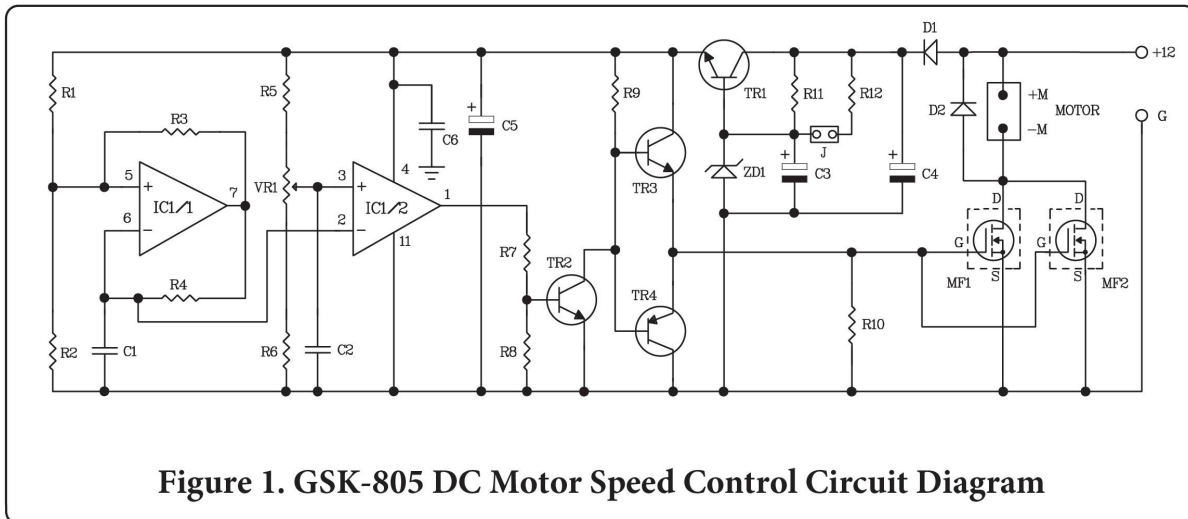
R1
R3
5
+
7
6
−
IC1/1
R4
R2
C1
R5
VR1
R6
C2
C6
4
3
+
IC1/2
1
2
−
11
C5
+
R7
R8
TR2
R9
TR3
TR4
TR1
ZD1
R11
R12
J
C3
+
C4
+
R10
D1
D2
+M
MOTOR
−M
+12
G
D
G
S
MF1
D
G
S
MF2

Figure 1. GSK-805 DC Motor Speed Control Circuit Diagram